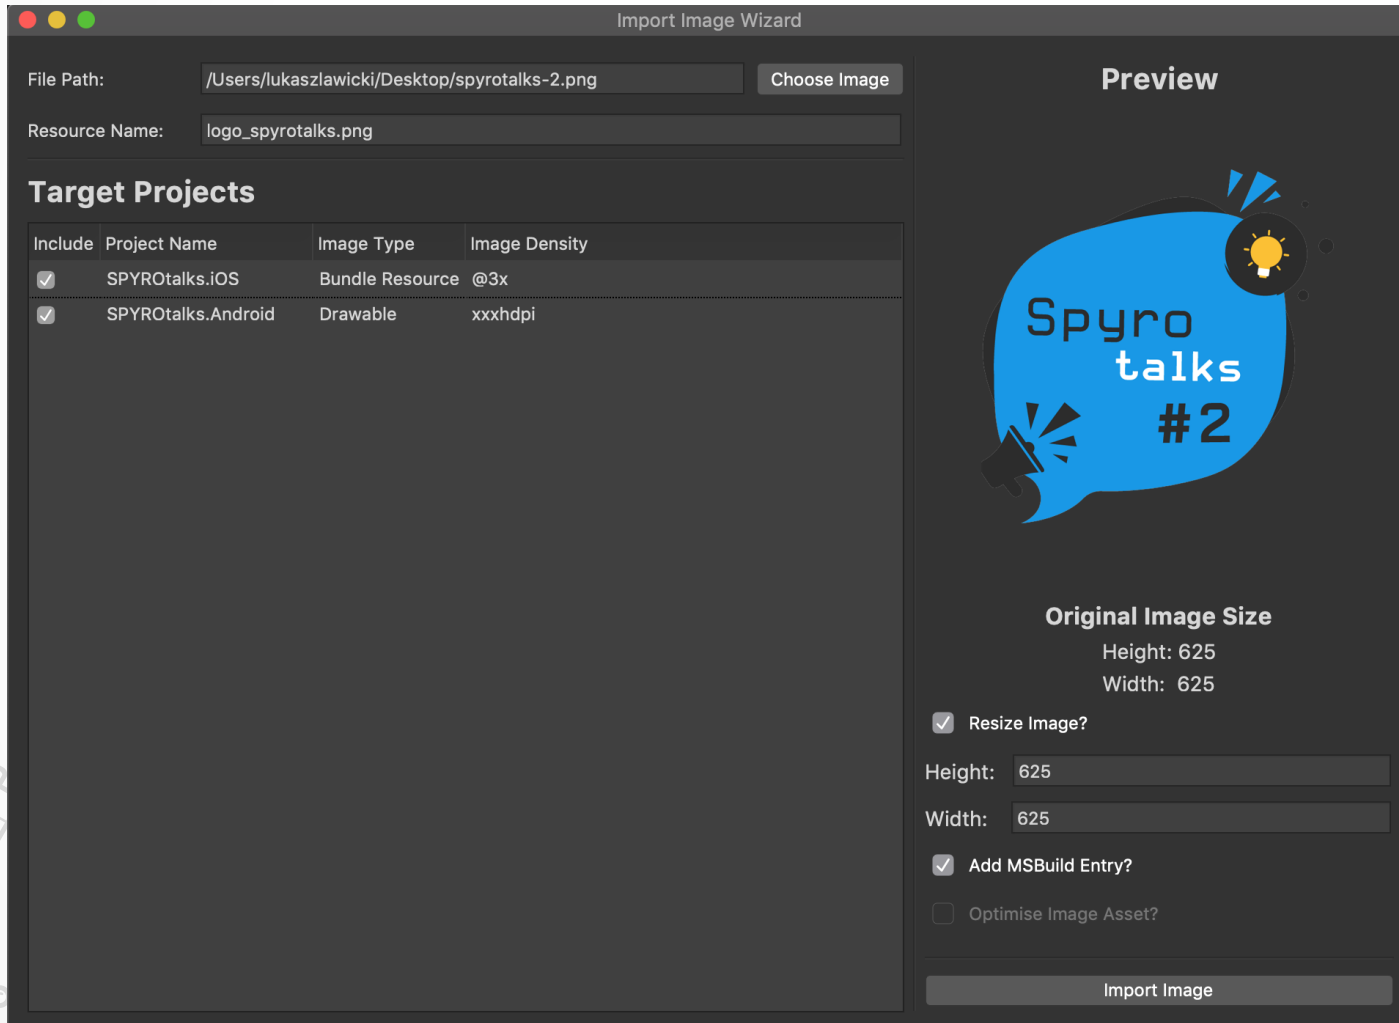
Import Image Wizard

File Path: /Users/lukaszlawicki/Desktop/spyrotalks-2.png Choose Image

Resource Name: logo_spyrotalks.png

Target Projects

| Include | Project Name | Image Type | Image Density |
|---|---|---|---|
| ☑ | SPYROtalks.iOS | Bundle Resource | @3x |
| ☑ | SPYROtalks.Android | Drawable | xxxhdpi |

Preview

Spyro talks #2

Original Image Size
Height: 625
Width: 625

☑ Resize Image?

Height: 625

Width: 625

☑ Add MSBuild Entry?

☐ Optimise Image Asset?

Import Image